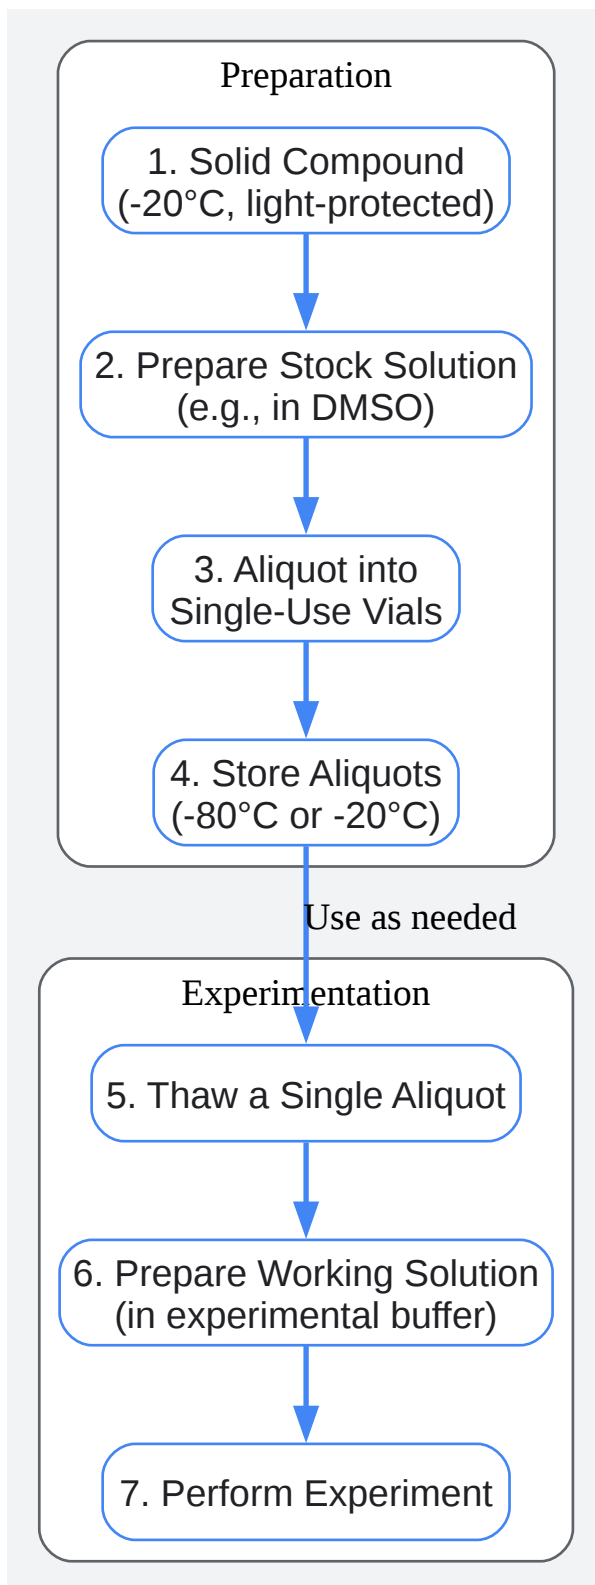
Preparation

1. Solid Compound
(-20°C, light-protected)

2. Prepare Stock Solution
(e.g., in DMSO)

3. Aliquot into
Single-Use Vials

4. Store Aliquots
(-80°C or -20°C)

Use as needed

Experimentation

5. Thaw a Single Aliquot

6. Prepare Working Solution
(in experimental buffer)

7. Perform Experiment